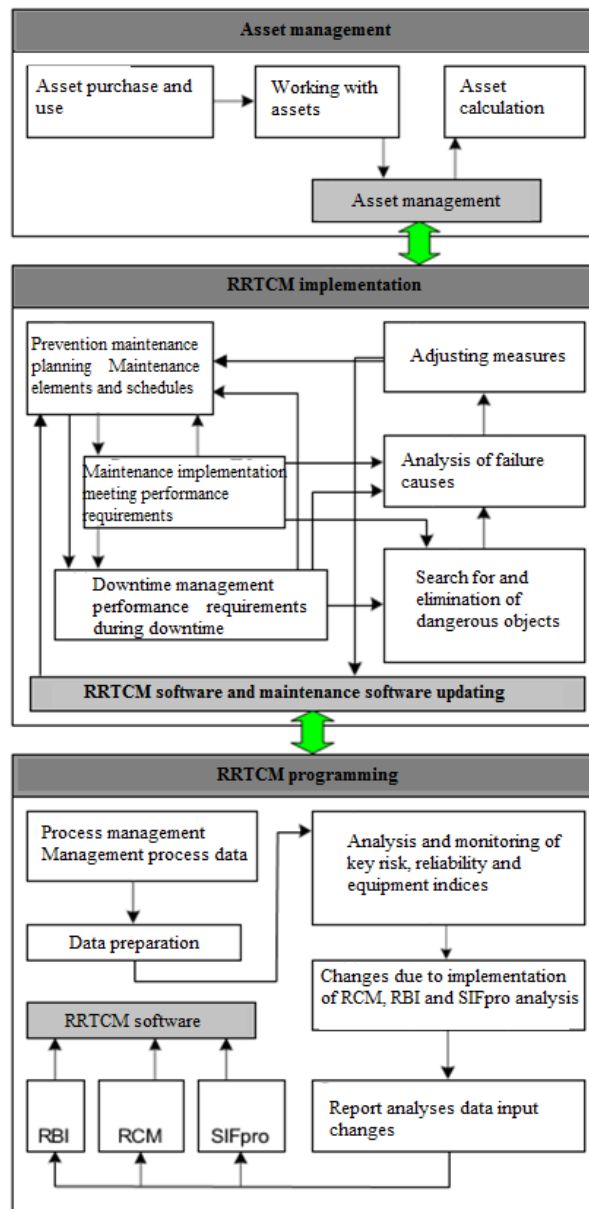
Asset management

Asset purchase and use

Working with assets

Asset calculation

Asset management

RRTCM implementation

Prevention maintenance planning Maintenance elements and schedules

Adjusting measures

Maintenance implementation meeting performance requirements

Analysis of failure causes

Downtime management performance requirements during downtime

Search for and elimination of dangerous objects

RRTCM software and maintenance software updating

RRTCM programming

Process management Management process data

Analysis and monitoring of key risk, reliability and equipment indices

Data preparation

Changes due to implementation of RCM, RBI and SIFpro analysis

RRTCM software

RBI

RCM

SIFpro

Report analyses data input changes